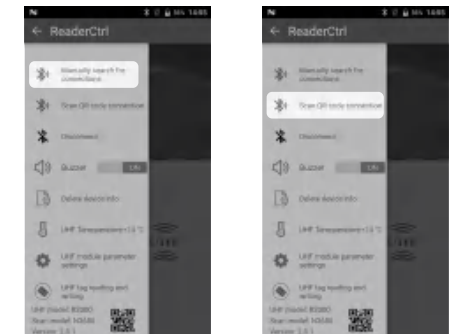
ReaderCtrl

Manually search for connections

Draw QR code connection

Disconnect

Buzzer

Delete device info

UHF temperature: 15 °C

UHF module parameter settings

UHF tag reading and writing

UHF model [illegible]
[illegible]
Version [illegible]

ReaderCtrl

Manually search for connections

Draw QR code connection

Disconnect

Buzzer

Delete device info

UHF temperature: 15 °C

UHF module parameter settings

UHF tag reading and writing

UHF model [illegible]
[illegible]
Version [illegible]